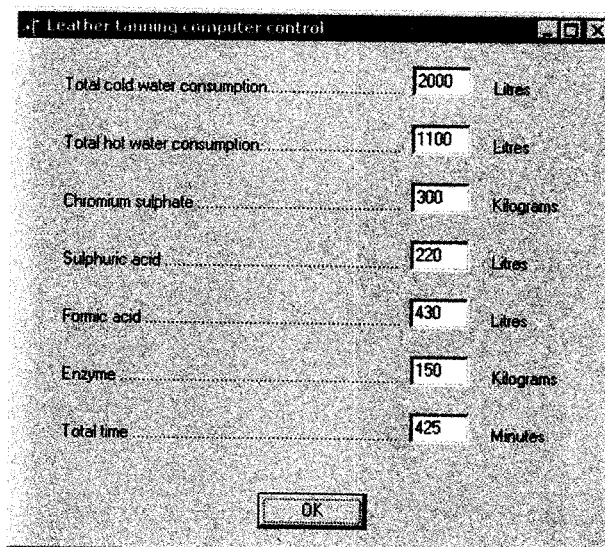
Leather tanning computer control

Total cold water consumption.............................. 2000 Litres

Total hot water consumption............................... 1100 Litres

Chromium sulphate............................................. 300 Kilograms

Sulphuric acid.................................................. 220 Litres

Formic acid..................................................... 430 Litres

Enzyme.......................................................... 150 Kilograms

Total time........................................................ 425 Minutes

OK